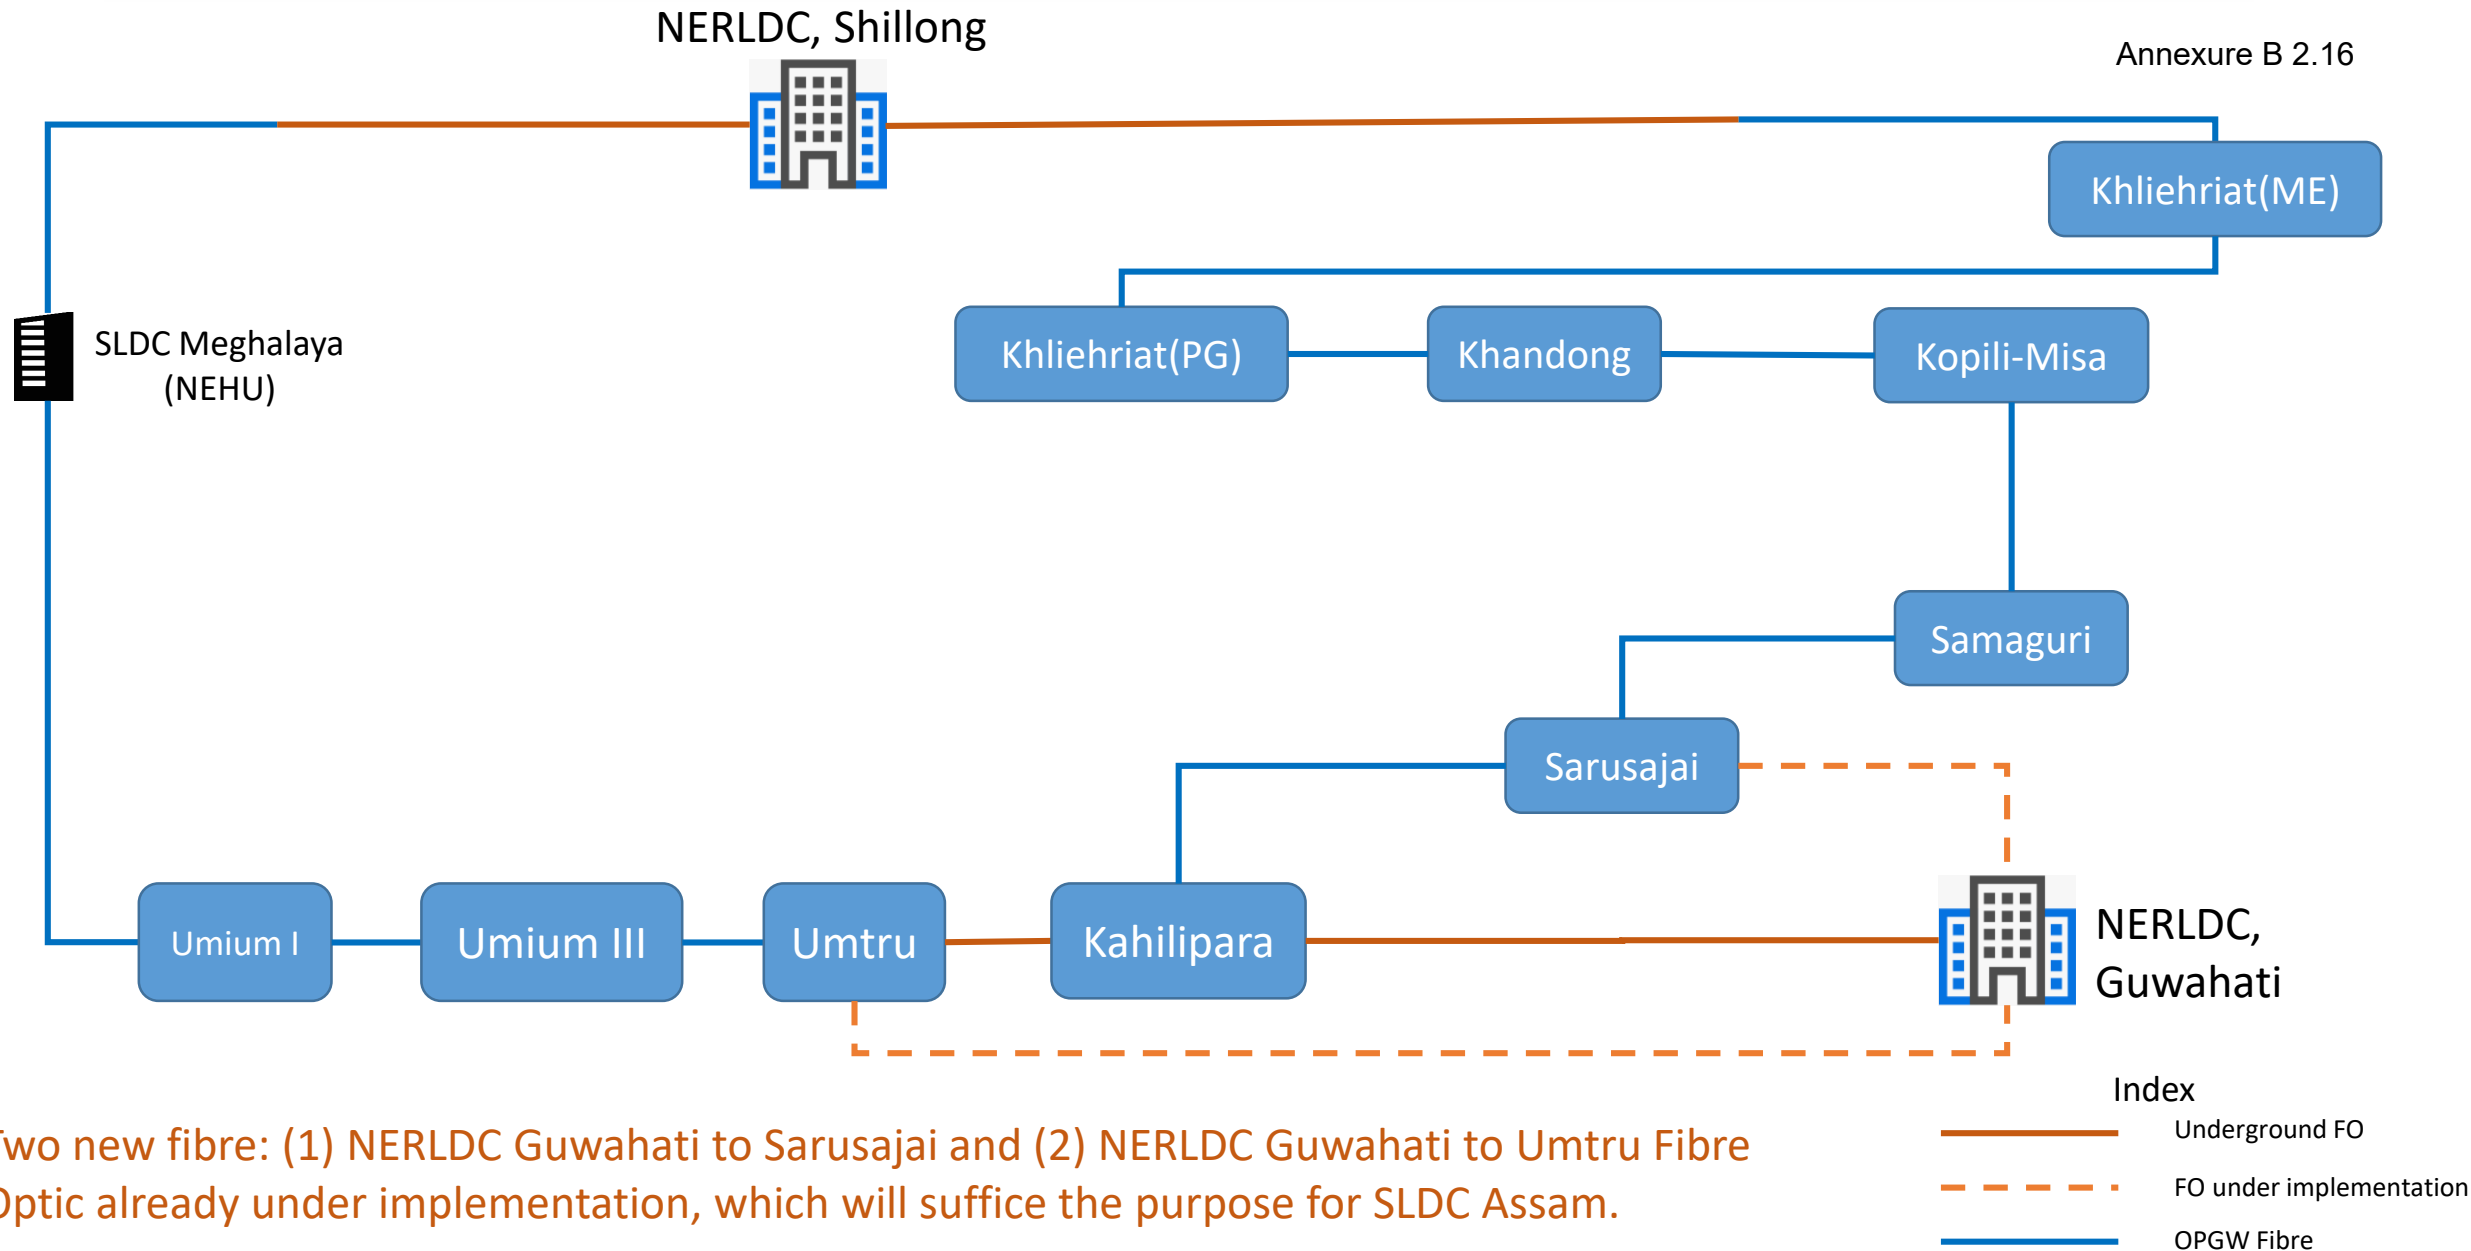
NERLDC, Shillong

Annexure B 2.16

Khliehriat(ME)

Khliehriat(PG)

Khandong

Kopili-Misa

SLDC Meghalaya (NEHU)

Samaguri

Sarusajai

Umium I

Umium III

Umtru

Kahilipara

NERLDC, Guwahati

Index

Underground FO

FO under implementation

OPGW Fibre

wo new fibre: (1) NERLDC Guwahati to Sarusajai and (2) NERLDC Guwahati to Umtru Fibre ptic already under implementation, which will suffice the purpose for SLDC Assam.